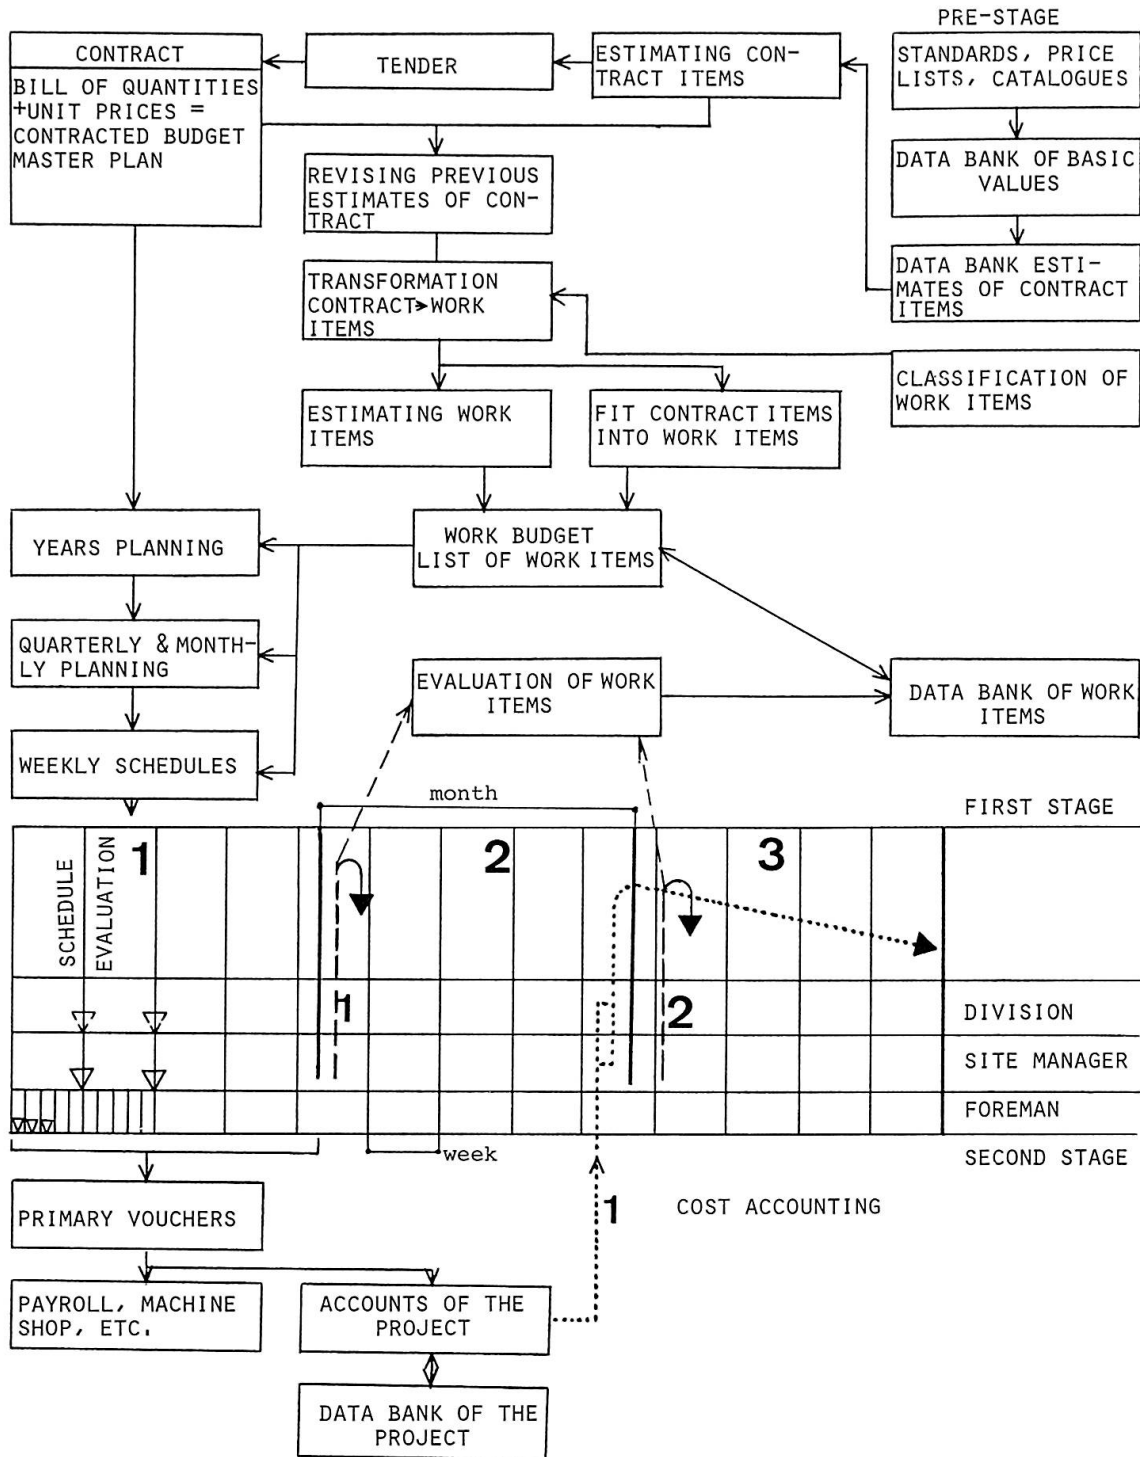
PRE-STAGE

CONTRACT

BILL OF QUANTITIES +UNIT PRICES = CONTRACTED BUDGET MASTER PLAN

TENDER

ESTIMATING CONTRACT ITEMS

STANDARDS, PRICE LISTS, CATALOGUES

DATA BANK OF BASIC VALUES

REVISING PREVIOUS ESTIMATES OF CONTRACT

DATA BANK ESTIMATES OF CONTRACT ITEMS

TRANSFORMATION CONTRACT>WORK ITEMS

CLASSIFICATION OF WORK ITEMS

ESTIMATING WORK ITEMS

FIT CONTRACT ITEMS INTO WORK ITEMS

YEARS PLANNING

WORK BUDGET LIST OF WORK ITEMS

QUARTERLY & MONTHLY PLANNING

EVALUATION OF WORK ITEMS

DATA BANK OF WORK ITEMS

WEEKLY SCHEDULES

month

FIRST STAGE

SCHEDULE

EVALUATION

1

2

3

1

2

DIVISION

SITE MANAGER

FOREMAN

week

SECOND STAGE

PRIMARY VOUCHERS

1

COST ACCOUNTING

PAYROLL, MACHINE SHOP, ETC.

ACCOUNTS OF THE PROJECT

DATA BANK OF THE PROJECT